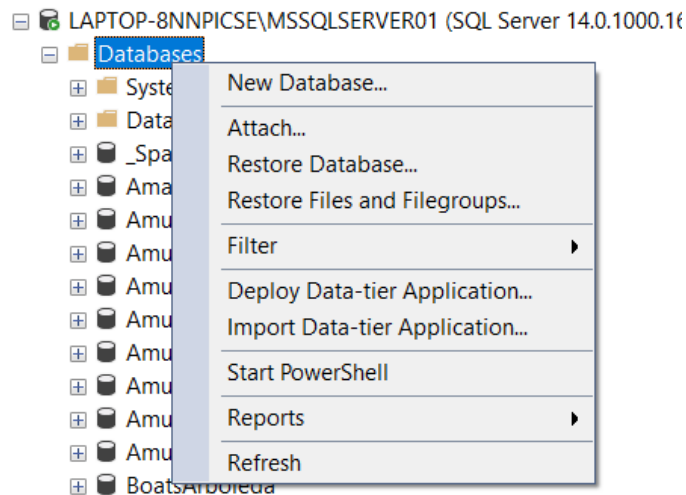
LAPTOP-8NNPICSE\MSSQLSERVER01 (SQL Server 14.0.1000.16

Databases

Syste

Data

_Spa

Ama

Amu

Amu

Amu

Amu

Amu

Amu

Amu

Amu

BoatsArboleda

New Database...

Attach...

Restore Database...

Restore Files and Filegroups...

Filter

Deploy Data-tier Application...

Import Data-tier Application...

Start PowerShell

Reports

Refresh